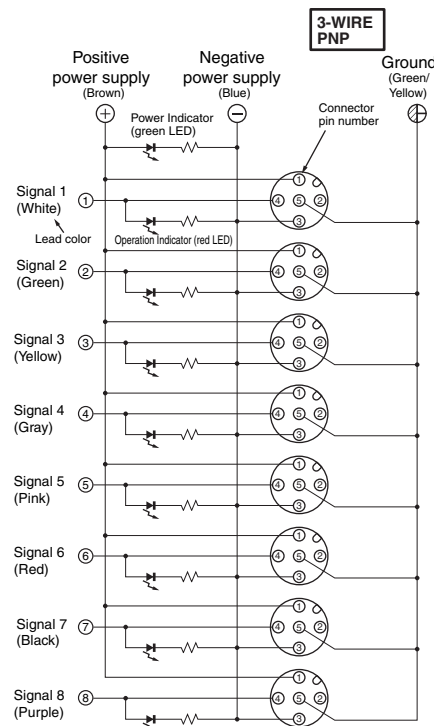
3-WIRE PNP

Positive power supply (Brown) $\oplus$

Negative power supply (Blue) $\ominus$

Ground (Green/ Yellow)

Power Indicator (green LED)

Connector pin number

Signal 1 (White) ①

Lead color

Operation Indicator (red LED)

① ④ ⑤ ② ③

Signal 2 (Green) ②

① ④ ⑤ ② ③

Signal 3 (Yellow) ③

① ④ ⑤ ② ③

Signal 4 (Gray) ④

① ④ ⑤ ② ③

Signal 5 (Pink) ⑤

① ④ ⑤ ② ③

Signal 6 (Red) ⑥

① ④ ⑤ ② ③

Signal 7 (Black) ⑦

① ④ ⑤ ② ③

Signal 8 (Purple) ⑧

① ④ ⑤ ② ③